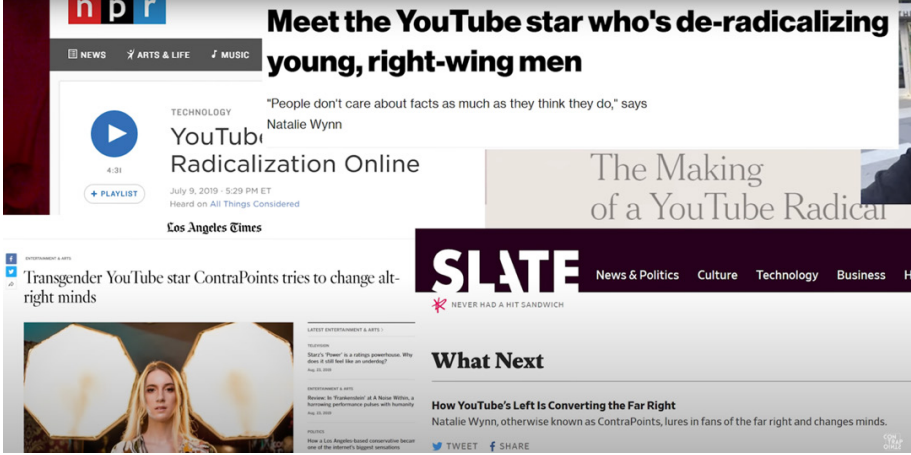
npr

NEWS ARTS & LIFE MUSIC

TECHNOLOGY

YouTube

Radicalization Online

4:31

+ PLAYLIST

July 9, 2019 • 5:29 PM ET

Heard on All Things Considered

Meet the YouTube star who's de-radicalizing young, right-wing men

"People don't care about facts as much as they think they do," says Natalie Wynn

The Making of a YouTube Radical

Los Angeles Times

ENTERTAINMENT & ARTS

Transgender YouTube star ContraPoints tries to change alt-right minds

LATEST ENTERTAINMENT & ARTS >

TELEVISION

Starz's 'Power' is a ratings powerhouse. Why does it still feel like an underdog?

Aug. 23, 2019

ENTERTAINMENT & ARTS

Review: In 'Frankenstein' at A Noise Within, a harrowing performance pulses with humanity

Aug. 23, 2019

POLITICS

How a Los Angeles-based conservative became one of the internet's biggest sensations

SLATE

News & Politics Culture Technology Business H

NEVER HAD A HIT SANDWICH

What Next

How YouTube's Left Is Converting the Far Right

Natalie Wynn, otherwise known as ContraPoints, lures in fans of the far right and changes minds.

TWEET SHARE

CONTRAPOINTS